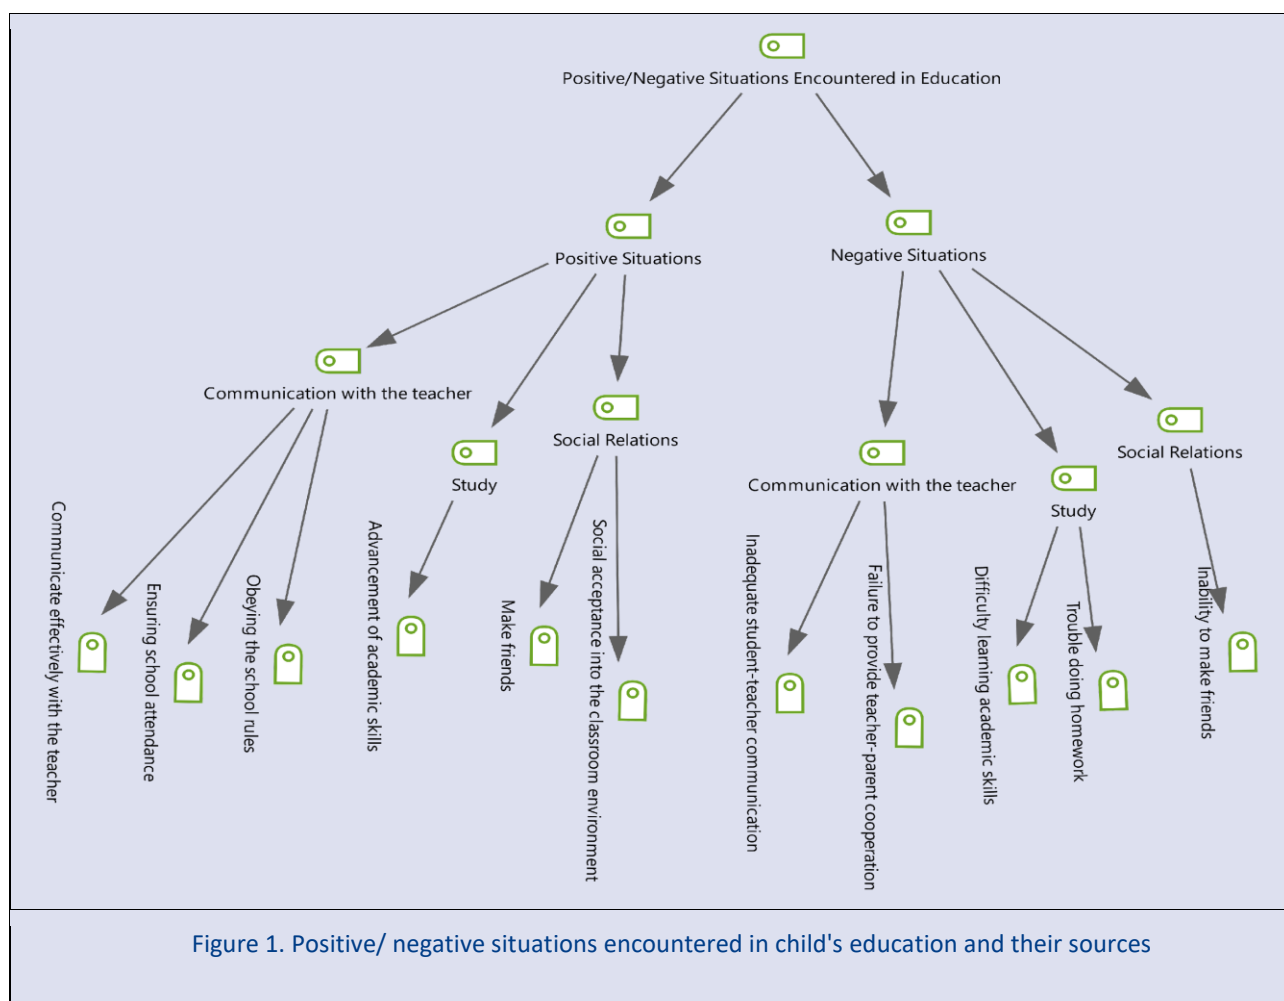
Positive/Negative Situations Encountered in Education

Positive Situations

Negative Situations

Communication with the teacher

Study

Social Relations

Communication with the teacher

Study

Social Relations

Communicate effectively with the teacher

Ensuring school attendance

Obeying the school rules

Advancement of academic skills

Make friends

Social acceptance into the classroom environment

Inadequate student-teacher communication

Failure to provide teacher-parent cooperation

Difficulty learning academic skills

Trouble doing homework

Inability to make friends

Figure 1. Positive/ negative situations encountered in child's education and their sources